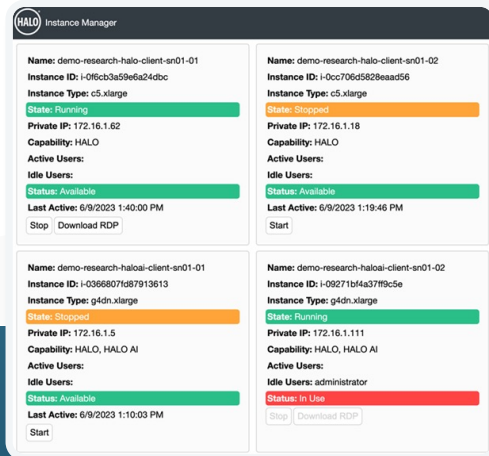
HALO Instance Manager

Name: demo-research-halo-client-sn01-01
Instance ID: i-0f6cb3a59e6a24dbc
Instance Type: c5.xlarge
State: Running
Private IP: 172.16.1.62
Capability: HALO
Active Users:
Idle Users:
Status: Available
Last Active: 6/9/2023 1:40:00 PM
Stop Download RDP

Name: demo-research-halo-client-sn01-02
Instance ID: i-0cc706d5828eaad56
Instance Type: c5.xlarge
State: Stopped
Private IP: 172.16.1.18
Capability: HALO
Active Users:
Idle Users:
Status: Available
Last Active: 6/9/2023 1:19:46 PM
Start

Name: demo-research-haloai-client-sn01-01
Instance ID: i-0366807fd87913613
Instance Type: g4dn.xlarge
State: Stopped
Private IP: 172.16.1.5
Capability: HALO, HALO AI
Active Users:
Idle Users:
Status: Available
Last Active: 6/9/2023 1:10:03 PM
Start

Name: demo-research-haloai-client-sn01-02
Instance ID: i-09271bf4a37ff9c5e
Instance Type: g4dn.xlarge
State: Running
Private IP: 172.16.1.111
Capability: HALO, HALO AI
Active Users:
Idle Users: administrator
Status: In Use
Stop Download RDP